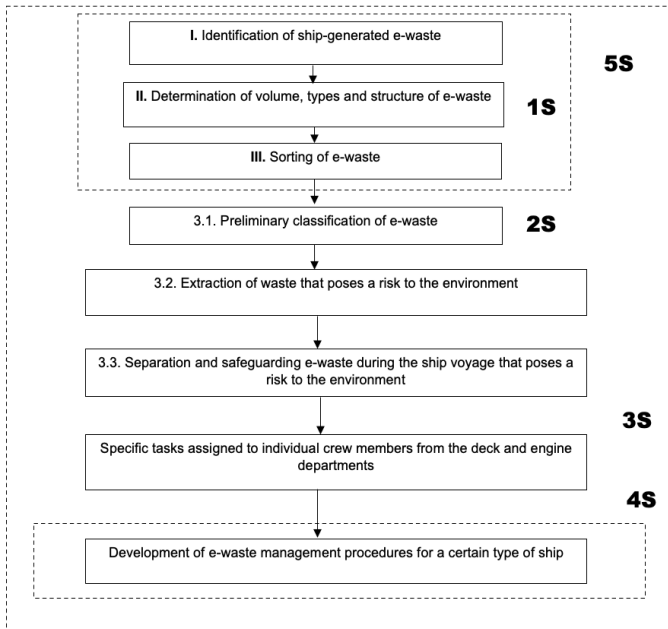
I. Identification of ship-generated e-waste

5S

II. Determination of volume, types and structure of e-waste

1S

III. Sorting of e-waste

3.1. Preliminary classification of e-waste

2S

3.2. Extraction of waste that poses a risk to the environment

3.3. Separation and safeguarding e-waste during the ship voyage that poses a risk to the environment

3S

Specific tasks assigned to individual crew members from the deck and engine departments

4S

Development of e-waste management procedures for a certain type of ship